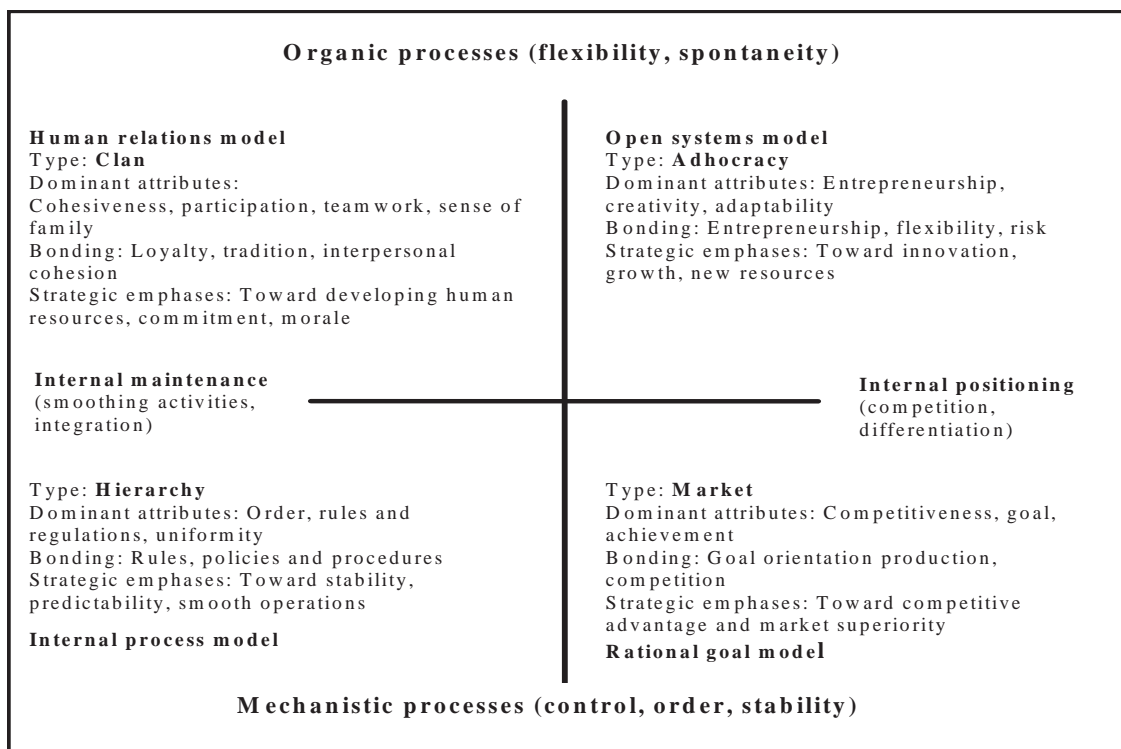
Organic processes (flexibility, spontaneity)

Human relations model
Type: Clan
Dominant attributes: Cohesiveness, participation, teamwork, sense of family
Bonding: Loyalty, tradition, interpersonal cohesion
Strategic emphases: Toward developing human resources, commitment, morale

Open systems model
Type: Adhocracy
Dominant attributes: Entrepreneurship, creativity, adaptability
Bonding: Entrepreneurship, flexibility, risk
Strategic emphases: Toward innovation, growth, new resources

Internal maintenance (smoothing activities, integration)

Internal positioning (competition, differentiation)

Type: Hierarchy
Dominant attributes: Order, rules and regulations, uniformity
Bonding: Rules, policies and procedures
Strategic emphases: Toward stability, predictability, smooth operations

Internal process model

Type: Market
Dominant attributes: Competitiveness, goal, achievement
Bonding: Goal orientation production, competition
Strategic emphases: Toward competitive advantage and market superiority

Rational goal model

Mechanistic processes (control, order, stability)